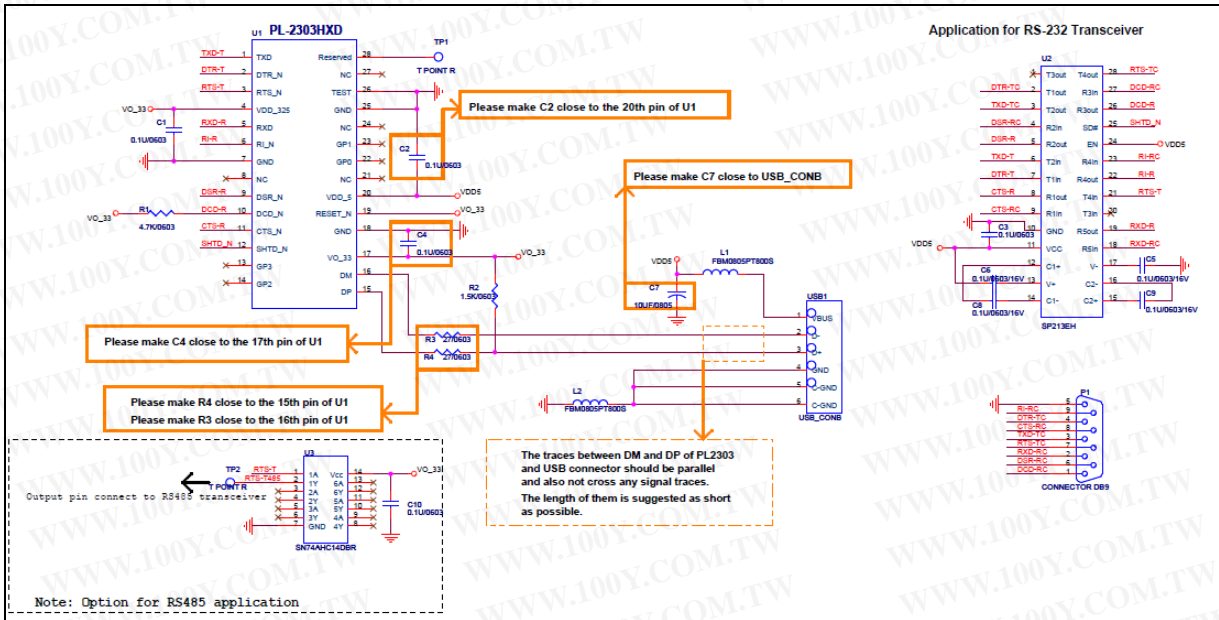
U1 PL-2303HXD

TXD-T 1 TXD
DTR-T 2 DTR_N
RTS-T 3 RTS_N
VO_33 4 VDD_325
RXD-R 5 RXD
RI-R 6 RI_N
7 GND
8 NC
DSR-R 9 DSR_N
VO_33 R1 4.7K/0603 DCD-R 10 DCD_N
CTS-R 11 CTS_N
SHTD_N 12 SHTD_N
13 GP3
14 GP2
C1 0.1U/0603

28 Reserved
27 NC
26 TEST
25 GND
24 NC
23 GP1
22 GP0
21 NC
20 VDD_5
19 RESET_N
18 GND
17 VO_33
16 DM
15 DP

TP1 T POINT R
C2 0.1U/0603
VDD5
VO_33
C4 0.1U/0603
VO_33
R2 1.5K/0603
R3 27/0603
R4 27/0603

Please make C2 close to the 20th pin of U1

Please make C7 close to USB_CONB

VDD5 L1 FBM0805PT800S
C7 10UF/0805
USB1
1 VBUS
2 D-
3 D+
4 GND
5 C-GND
6 C-GND
USB_CONB
L2 FBM0805PT800S

Please make C4 close to the 17th pin of U1

Please make R4 close to the 15th pin of U1
Please make R3 close to the 16th pin of U1

The traces between DM and DP of PL2303 and USB connector should be parallel and also not cross any signal traces.
The length of them is suggested as short as possible.

Application for RS-232 Transceiver

U2
T3out 28 T4out RTS-TC
DTR-TC T1out 27 R3in DCD-RC
TXD-TC T2out 26 R3out DCD-R
DSR-RC R2in 25 SD# SHTD_N
DSR-R R2out 24 EN VDD5
TXD-T T2in 23 R4in RI-RC
DTR-T T1in 22 R4out RI-R
CTS-R R1out 21 T4in RTS-T
CTS-RC R1in 20 T3in
GND 19 R5out RXD-R
VDD5 11 VCC 18 R5in RXD-RC
12 C1+ 17 V-
13 V+ 16 C2-
14 C1- 15 C2+
C3 0.1U/0603
C6 0.1U/0603/16V
C8 0.1U/0603/16V
C5 0.1U/0603/16V
C9 0.1U/0603/16V
SP213EH

P1
RI-RC 5 9
DTR-TC 4 8
CTS-RC 3 7
TXD-TC 2 6
RTS-TC 1
RXD-RC
DSR-RC
DCD-RC
CONNECTOR DB9

U3
TP2 T POINT R
RTS-T 1 1A
RTS-T485 2 1Y
3 2A
4 2Y
5 3A
6 3Y
7 GND
14 Vcc
13 6A
12 6Y
11 5A
10 5Y
9 4A
8 4Y
VO_33
C10 0.1U/0603
SN74AHC14DBR

Output pin connect to RS485 transceiver

Note: Option for RS485 application

WWW.100Y.COM.TW